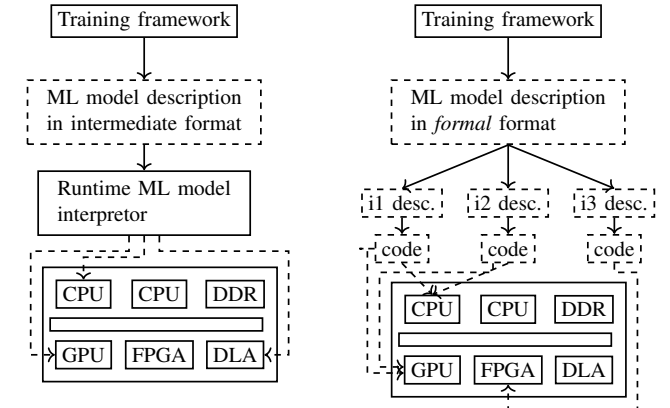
Training framework

ML model description in intermediate format

Runtime ML model interpretor

CPU CPU DDR

GPU FPGA DLA

Training framework

ML model description in *formal* format

i1 desc. i2 desc. i3 desc.

code code code

CPU CPU DDR

GPU FPGA DLA